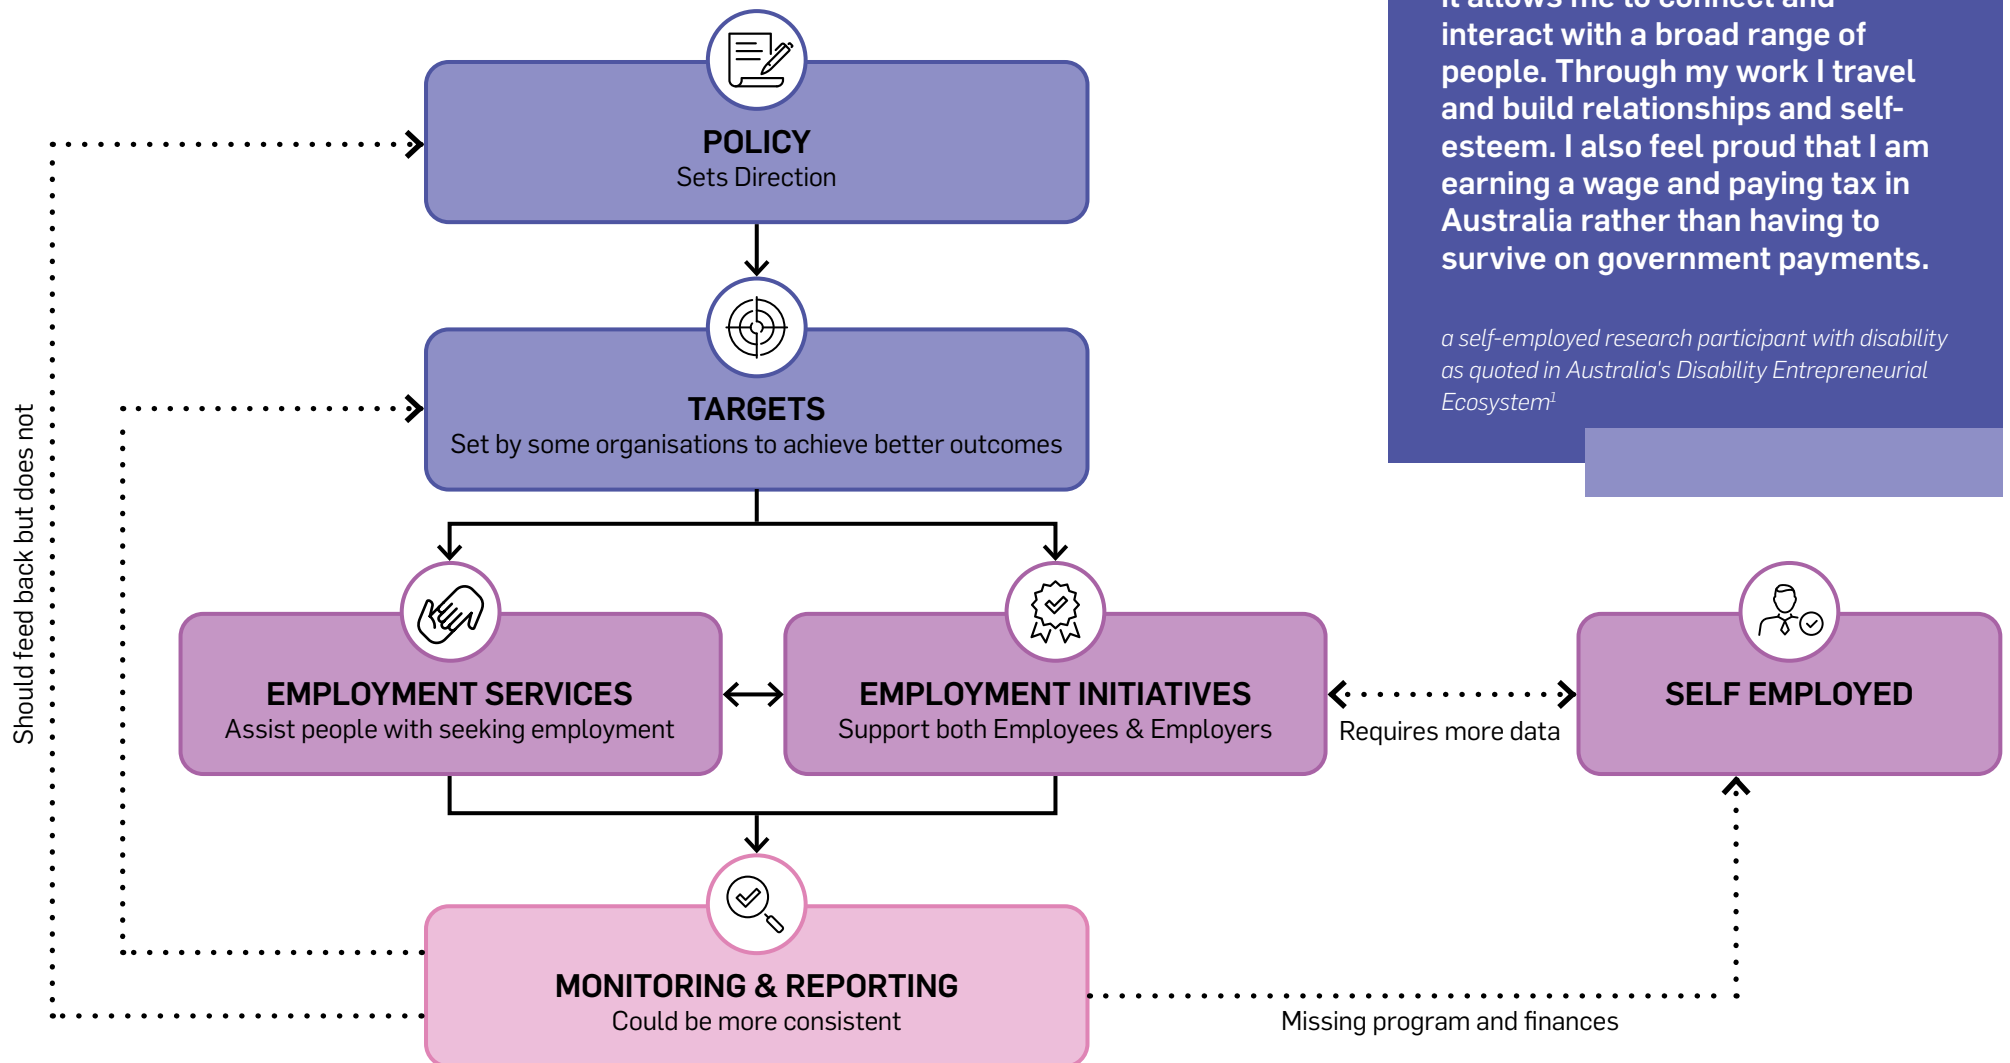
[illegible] interact with a broad range of people. Through my work I travel and build relationships and self-esteem. I also feel proud that I am earning a wage and paying tax in Australia rather than having to survive on government payments.

a self-employed research participant with disability as quoted in Australia's Disability Entrepreneurial Ecosystem$^1$

POLICY
Sets Direction

TARGETS
Set by some organisations to achieve better outcomes

Should feed back but does not

EMPLOYMENT SERVICES
Assist people with seeking employment

EMPLOYMENT INITIATIVES
Support both Employees & Employers

Requires more data

SELF EMPLOYED

MONITORING & REPORTING
Could be more consistent

Missing program and finances